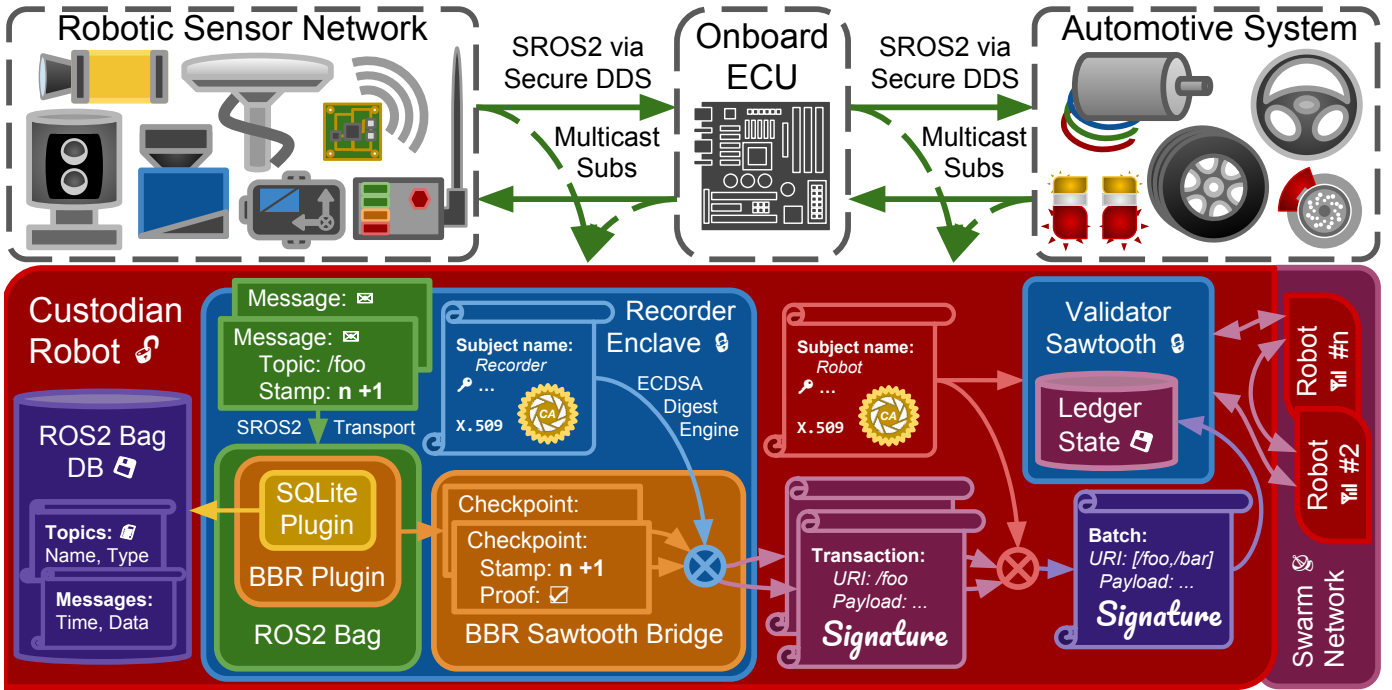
Robotic Sensor Network

SROS2 via Secure DDS

Multicast Subs

Onboard ECU

SROS2 via Secure DDS

Multicast Subs

Automotive System

Custodian Robot

Message: ✉

Message: ✉
Topic: /foo
Stamp: **n +1**

SROS2 Transport

Subject name:
Recorder
...
X.509

CA

Recorder Enclave

ECDSA Digest Engine

Subject name:
Robot
...
X.509

CA

Validator Sawtooth

Ledger State

Robot #n

Robot #2

ROS2 Bag DB

Topics:
Name, Type

Messages:
Time, Data

SQLite Plugin

BBR Plugin

ROS2 Bag

Checkpoint:

Checkpoint:
Stamp: **n +1**
Proof: ☑

BBR Sawtooth Bridge

Transaction:
URI: /foo
Payload: ...
Signature

Batch:
URI: [/foo,/bar]
Payload: ...
Signature

Swarm Network